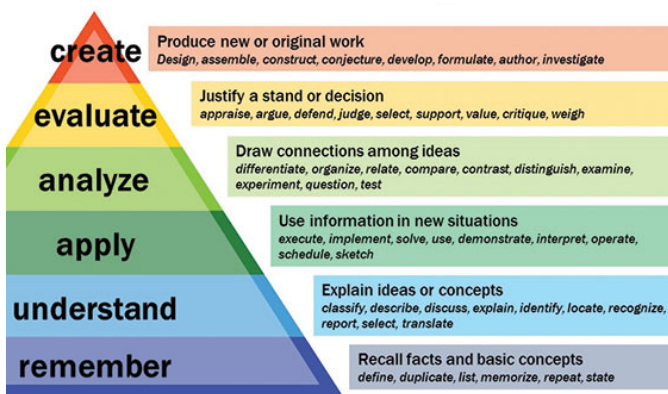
create
Produce new or original work
Design, assemble, construct, conjecture, develop, formulate, author, investigate

evaluate
Justify a stand or decision
appraise, argue, defend, judge, select, support, value, critique, weigh

analyze
Draw connections among ideas
differentiate, organize, relate, compare, contrast, distinguish, examine, experiment, question, test

apply
Use information in new situations
execute, implement, solve, use, demonstrate, interpret, operate, schedule, sketch

understand
Explain ideas or concepts
classify, describe, discuss, explain, identify, locate, recognize, report, select, translate

remember
Recall facts and basic concepts
define, duplicate, list, memorize, repeat, state